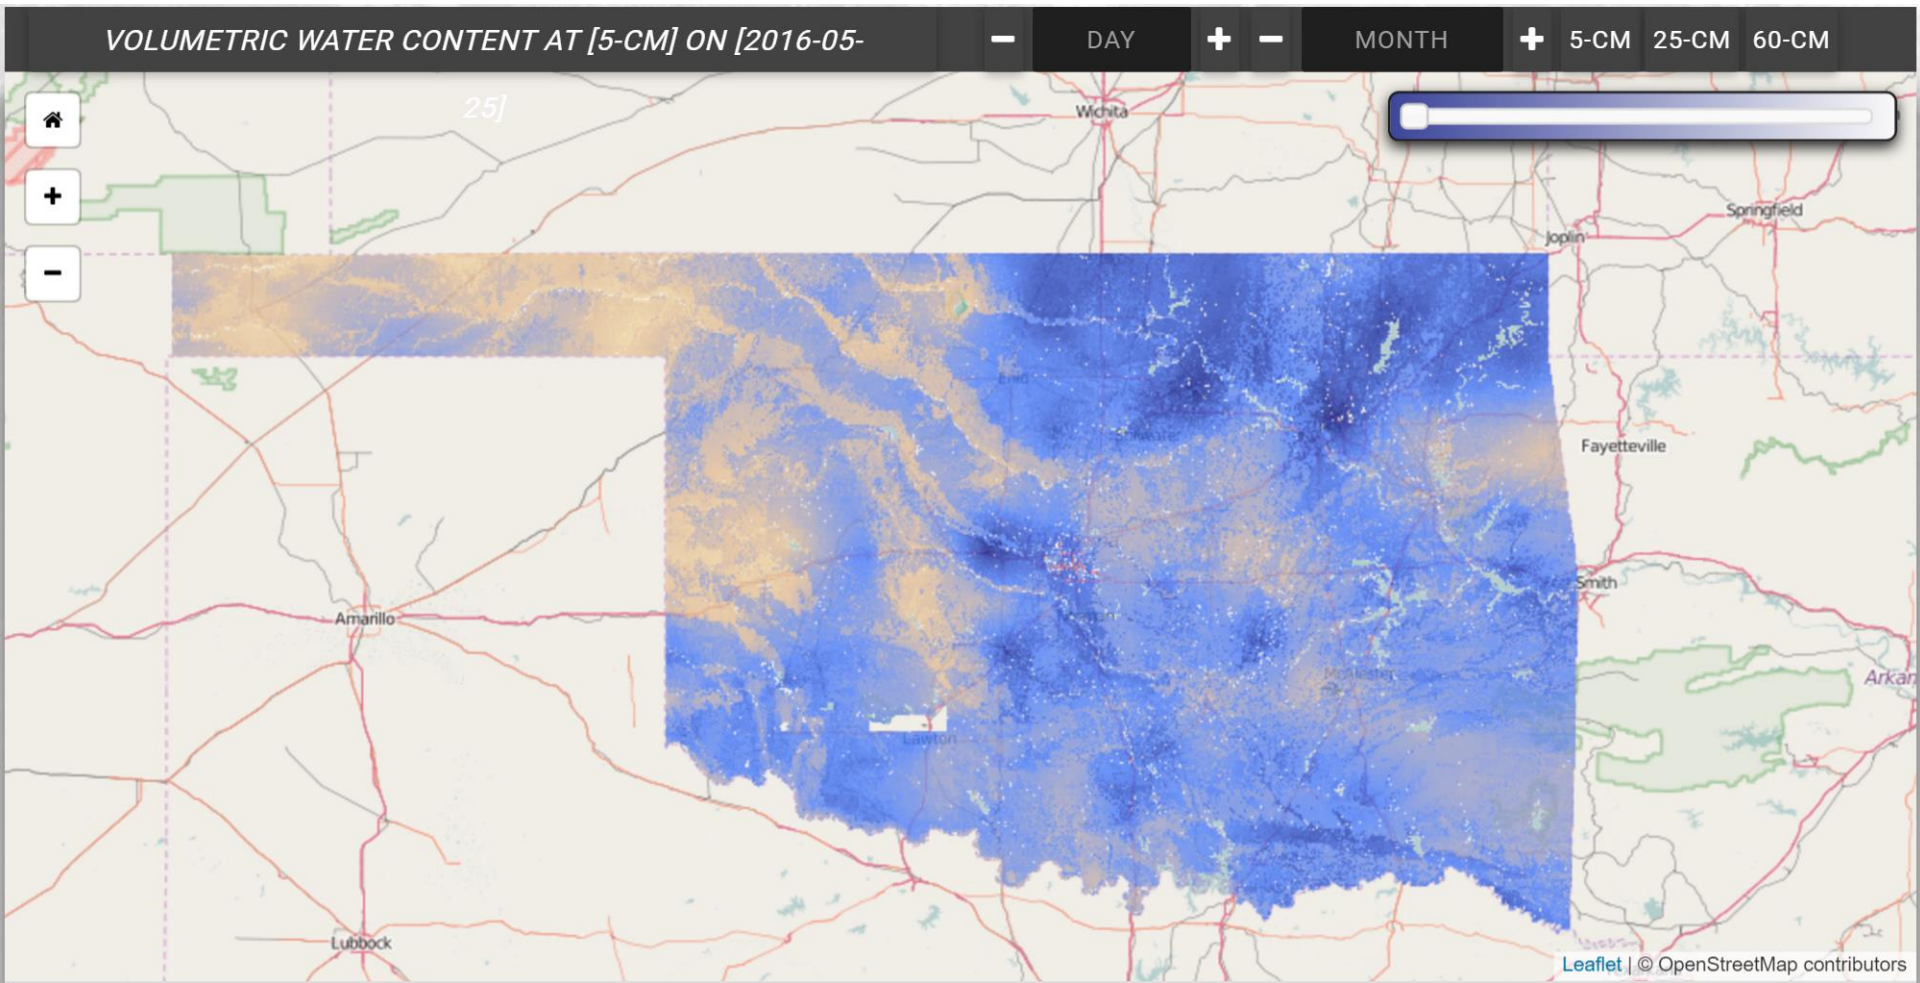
VOLUMETRIC WATER CONTENT AT [5-CM] ON [2016-05-25]

− DAY + − MONTH + 5-CM 25-CM 60-CM

+
−

Wichita
Joplin
Springfield
Fayetteville
Smith
Amarillo
Lubbock
Lawton
Arkan

Leaflet | © OpenStreetMap contributors